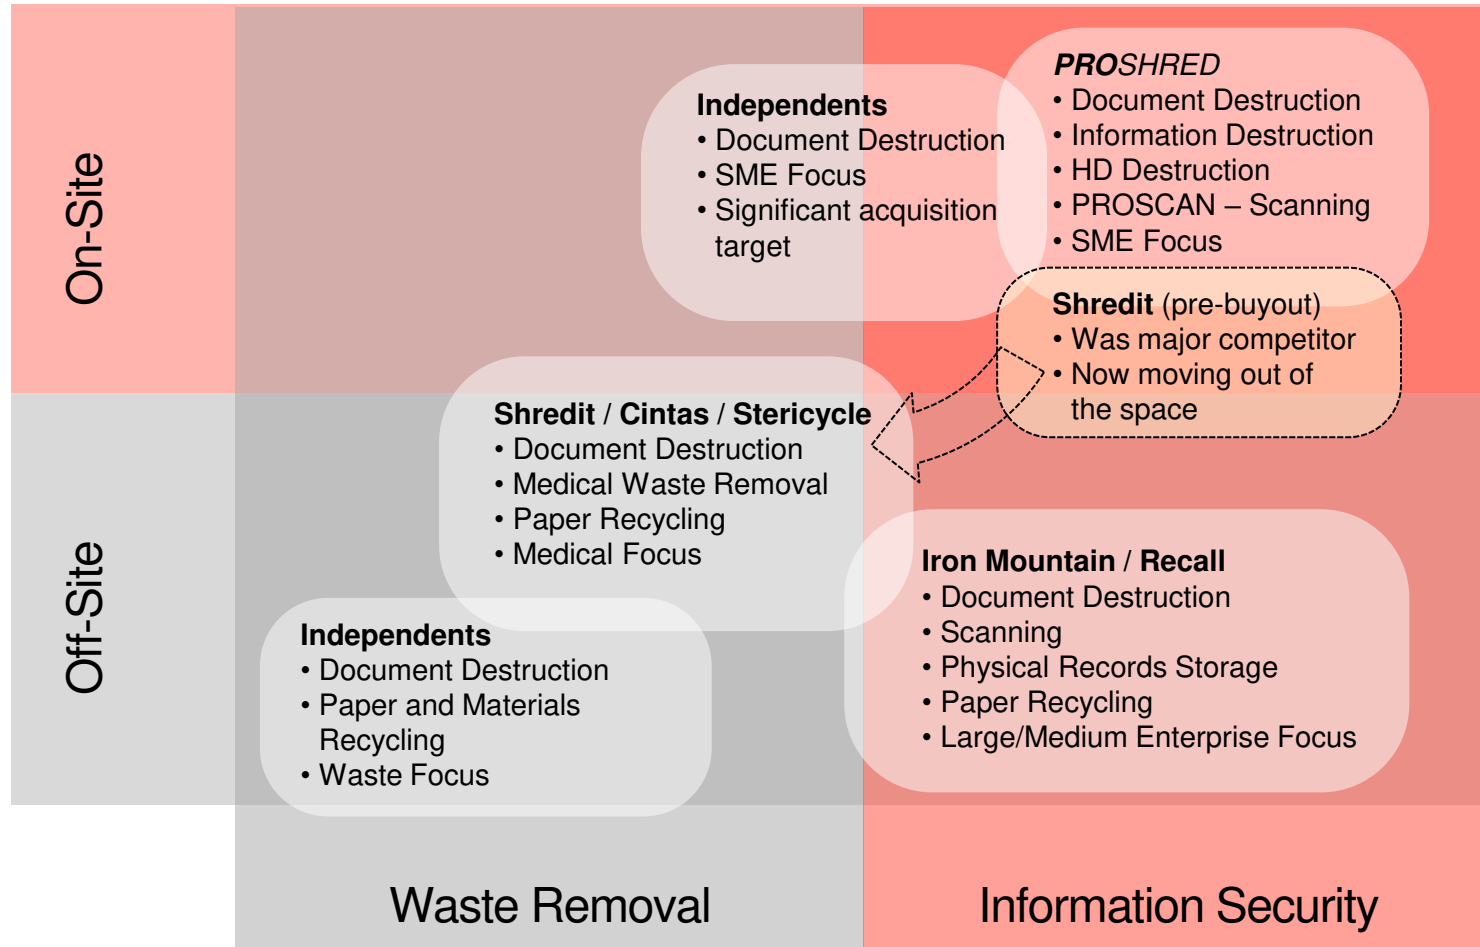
On-Site

Off-Site

Independents
• Document Destruction
• SME Focus
• Significant acquisition target

PROSHRED
• Document Destruction
• Information Destruction
• HD Destruction
• PROSCAN – Scanning
• SME Focus

Shredit (pre-buyout)
• Was major competitor
• Now moving out of the space

Shredit / Cintas / Stericycle
• Document Destruction
• Medical Waste Removal
• Paper Recycling
• Medical Focus

Iron Mountain / Recall
• Document Destruction
• Scanning
• Physical Records Storage
• Paper Recycling
• Large/Medium Enterprise Focus

Independents
• Document Destruction
• Paper and Materials Recycling
• Waste Focus

Waste Removal

Information Security